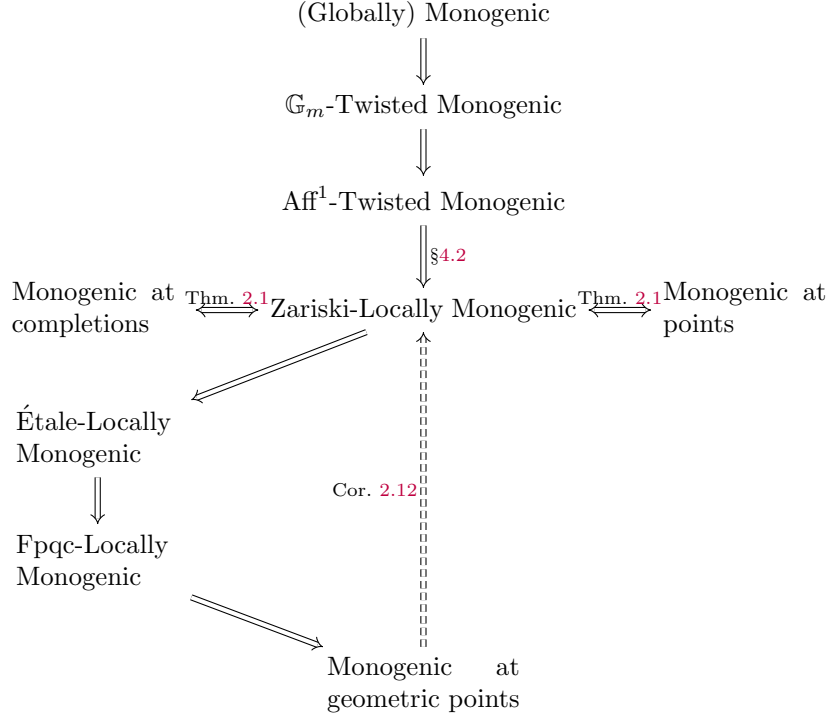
(Globally) Monogenic

$\mathbb{G}_m$-Twisted Monogenic

$\mathrm{Aff}^1$-Twisted Monogenic

§4.2

Monogenic at completions

Thm. 2.1

Zariski-Locally Monogenic

Thm. 2.1

Monogenic at points

Étale-Locally Monogenic

Fpqc-Locally Monogenic

Cor. 2.12

Monogenic at geometric points